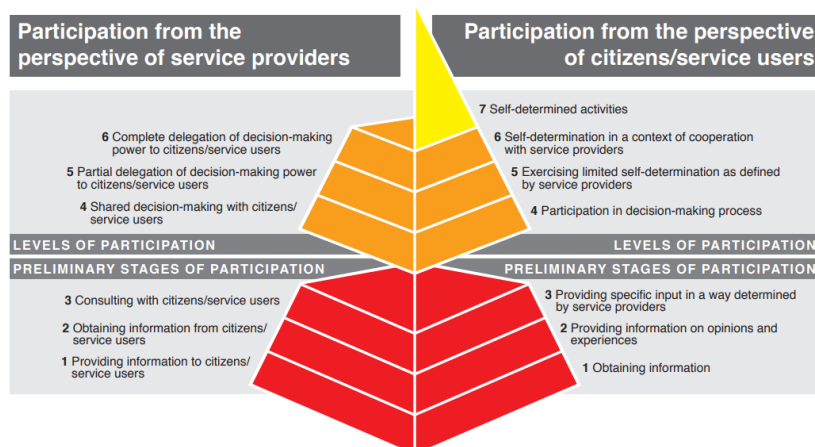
Participation from the perspective of service providers

Participation from the perspective of citizens/service users

7 Self-determined activities

6 Complete delegation of decision-making power to citizens/service users

6 Self-determination in a context of cooperation with service providers

5 Partial delegation of decision-making power to citizens/service users

5 Exercising limited self-determination as defined by service providers

4 Shared decision-making with citizens/service users

4 Participation in decision-making process

LEVELS OF PARTICIPATION

LEVELS OF PARTICIPATION

PRELIMINARY STAGES OF PARTICIPATION

PRELIMINARY STAGES OF PARTICIPATION

3 Consulting with citizens/service users

3 Providing specific input in a way determined by service providers

2 Obtaining information from citizens/service users

2 Providing information on opinions and experiences

1 Providing information to citizens/service users

1 Obtaining information